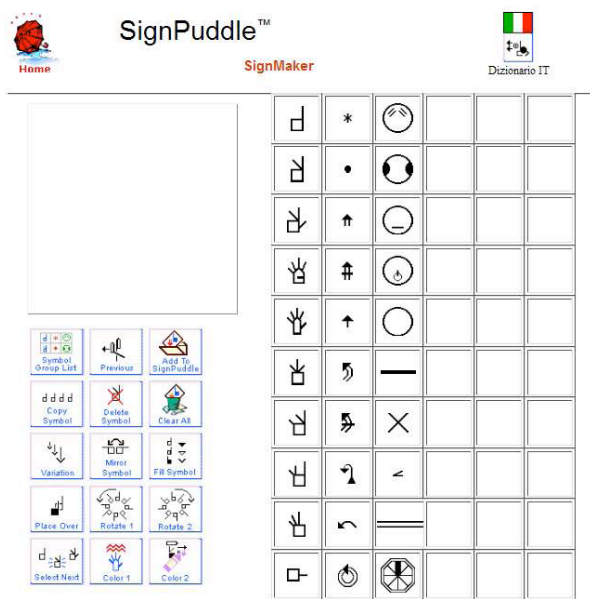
Home

SignPuddle™

SignMaker

Dizionario IT

Symbol Group List
Previous
Add To SignPuddle
Copy Symbol
Delete Symbol
Clear All
Variation
Mirror Symbol
Fill Symbol
Place Over
Rotate 1
Rotate 2
Select Next
Color 1
Color 2